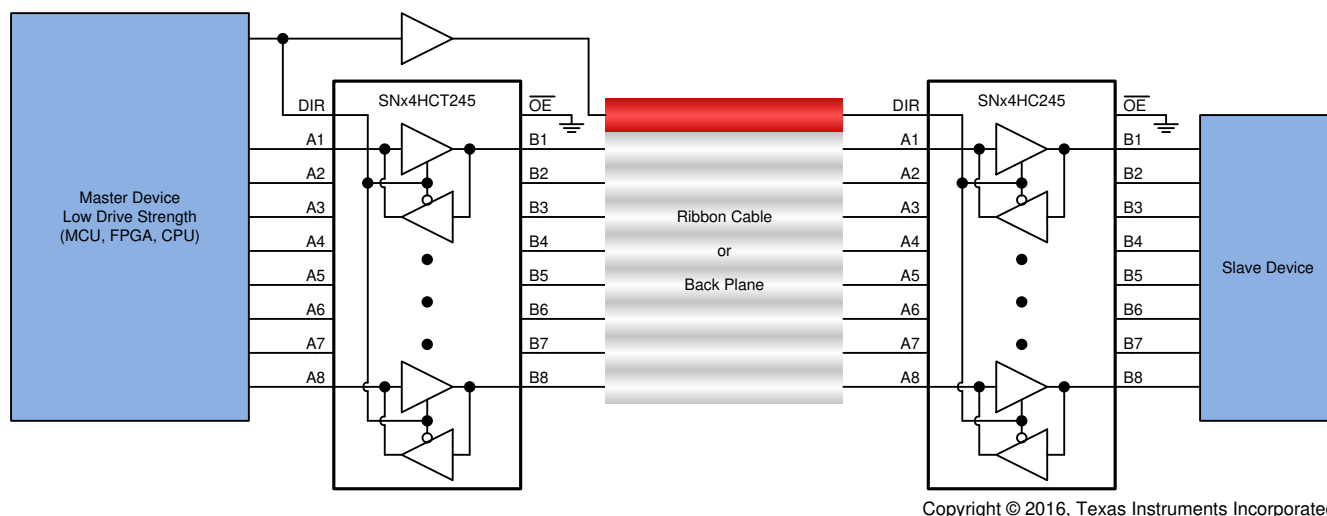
Master Device
Low Drive Strength
(MCU, FPGA, CPU)

DIR
SNx4HCT245
$\overline{OE}$
A1
A2
A3
A4
A5
A6
A7
A8
B1
B2
B3
B4
B5
B6
B7
B8

Ribbon Cable
or
Back Plane

DIR
SNx4HC245
$\overline{OE}$
A1
A2
A3
A4
A5
A6
A7
A8
B1
B2
B3
B4
B5
B6
B7
B8

Slave Device

Copyright © 2016, Texas Instruments Incorporated